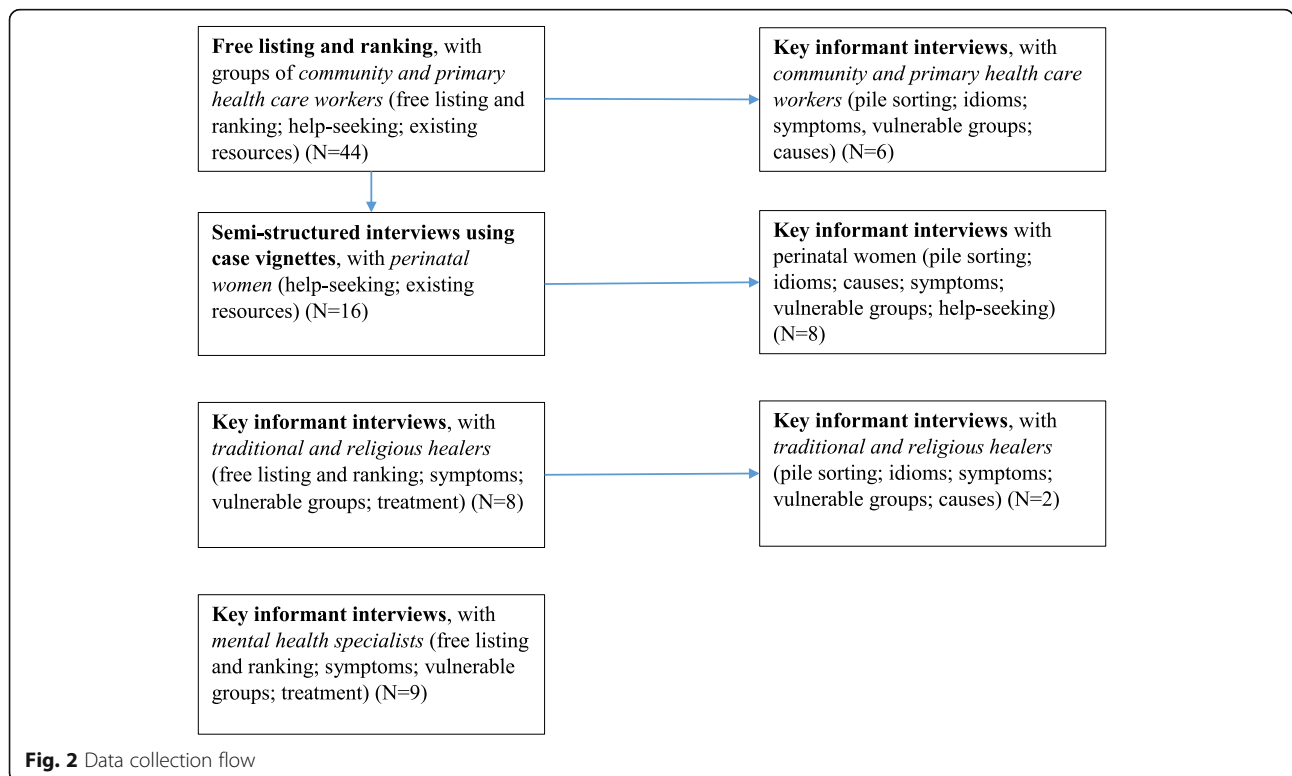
Free listing and ranking, with groups of community and primary health care workers (free listing and ranking; help-seeking; existing resources) (N=44)

Key informant interviews, with community and primary health care workers (pile sorting; idioms; symptoms, vulnerable groups; causes) (N=6)

Semi-structured interviews using case vignettes, with perinatal women (help-seeking; existing resources) (N=16)

Key informant interviews with perinatal women (pile sorting; idioms; causes; symptoms; vulnerable groups; help-seeking) (N=8)

Key informant interviews, with traditional and religious healers (free listing and ranking; symptoms; vulnerable groups; treatment) (N=8)

Key informant interviews, with traditional and religious healers (pile sorting; idioms; symptoms; vulnerable groups; causes) (N=2)

Key informant interviews, with mental health specialists (free listing and ranking; symptoms; vulnerable groups; treatment) (N=9)

Fig. 2 Data collection flow